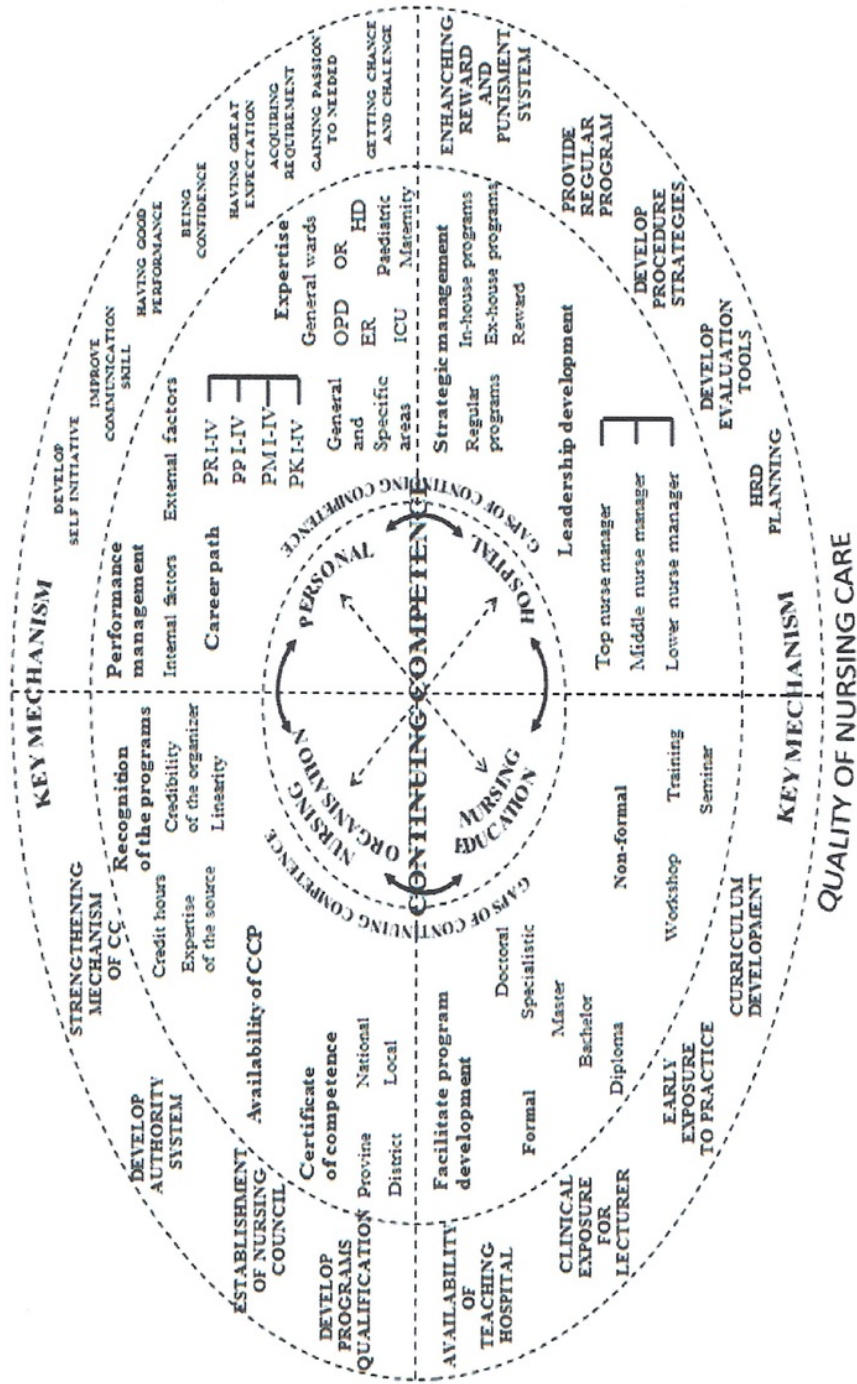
KEY MECHANISM

DEVELOP SELF INITIATIVE
IMPROVE COMMUNICATION SKILL
HAVING GOOD PERFORMANCE
BEING CONFIDENCE
HAVING GREAT EXPECTATION
ACQUIRING REQUIREMENT
GAINING PASSION TO NEEDED
GETTING CHANCE AND CHALLENGE

ENHANCHING REWARD AND PUNISMENT SYSTEM
PROVIDE REGULAR PROGRAM
DEVELOP PROCEDURE STRATEGIES
DEVELOP EVALUATION TOOLS
HRD PLANNING

Performance management
Internal factors
External factors

Career path
PR I-IV
PP I-IV
PM I-IV
PK I-IV

Expertise
General wards
OPD OR HD
ER Paediatric
ICU Maternity
General and Specific areas

Strategic management
Regular programs
In-house programs
Ex-house programs
Reward

Leadership development
Top nurse manager
Middle nurse manager
Lower nurse manager

PERSONAL
HOSPITAL
NURSING ORGANISATION
NURSING EDUCATION
CONTINUING COMPETENCE
GAPS OF CONTINUING COMPETENCE
GAPS OF CONTINUING COMPETENCE

STRENGTHENING MECHANISM OF CC
Recognition of the programs
Credit hours
Credibility of the organizer
Expertise of the source
Linearity

DEVELOP AUTHORITY SYSTEM
Availability of CCP
ESTABLISHMENT OF NURSING COUNCIL
Certificate of competence
Provine National
District Local
DEVELOP PROGRAMS QUALIFICATION

AVAILABILITY OF TEACHING HOSPITAL
Facilitate program development
Formal
Doctoral
Specialistic
Master
Bachelor
Diploma
Non-formal
Workshop
Training
Seminar
CLINICAL EXPOSURE FOR LECTURER
EARLY EXPOSURE TO PRACTICE
CURRICULUM DEVELOPMENT

KEY MECHANISM

QUALITY OF NURSING CARE